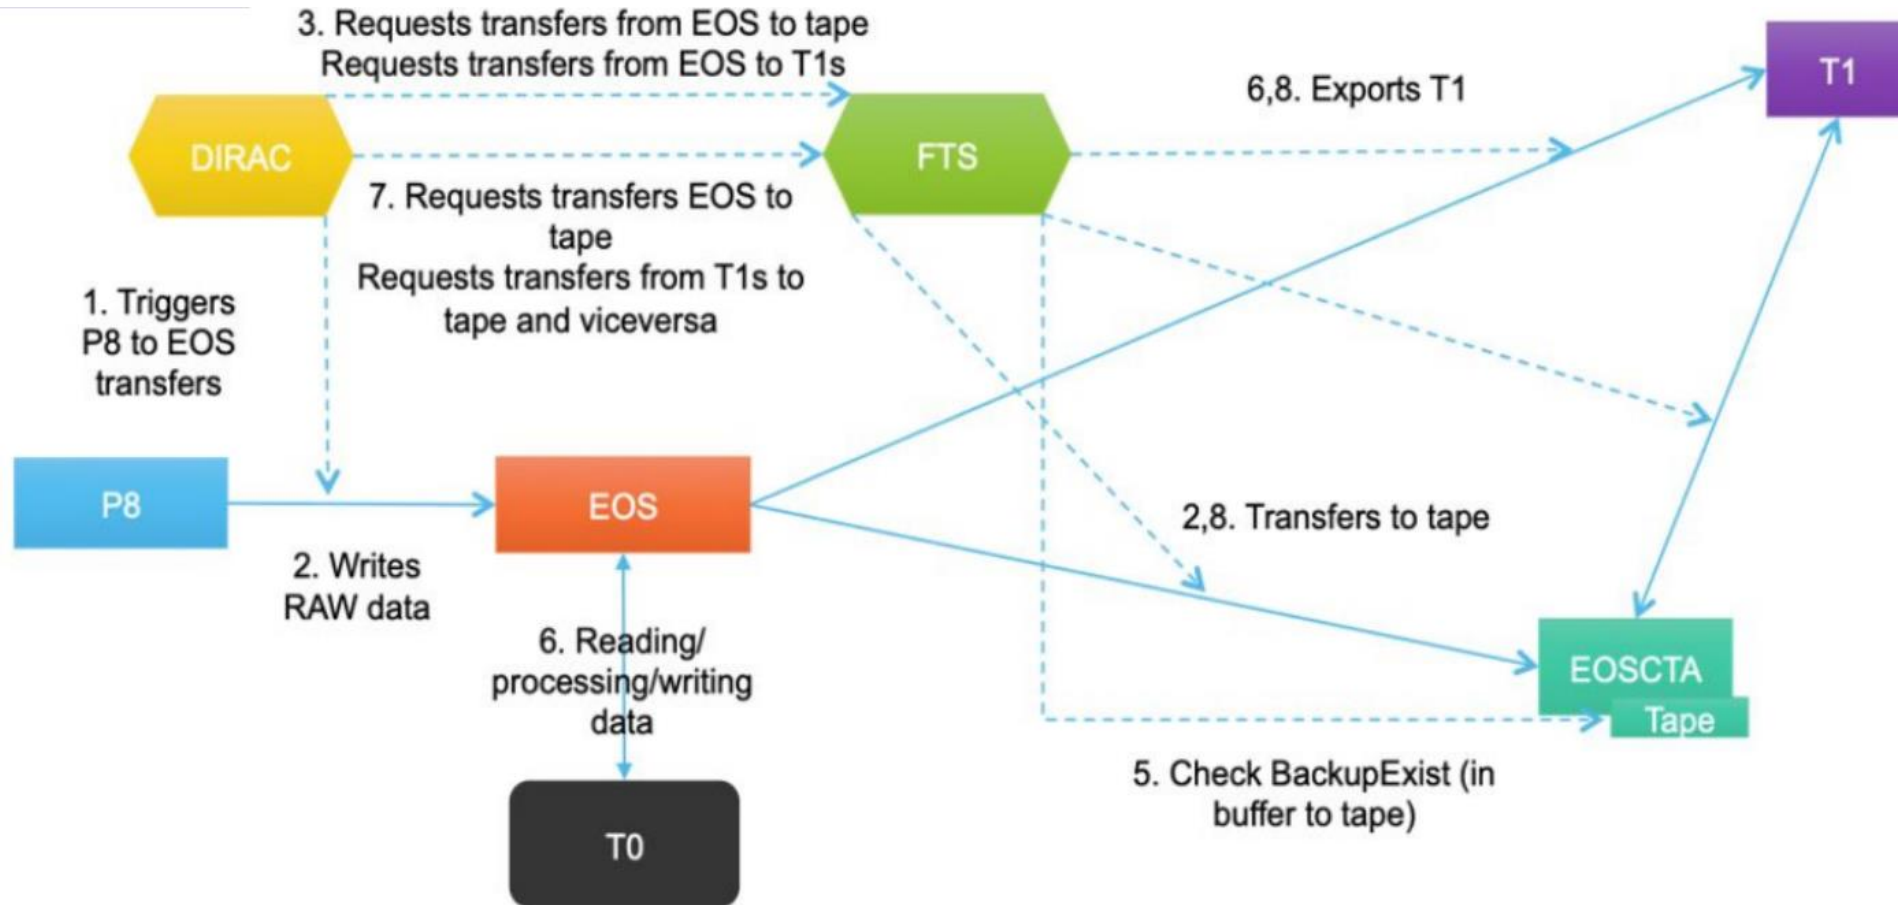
3. Requests transfers from EOS to tape
Requests transfers from EOS to T1s

T1

6,8. Exports T1

DIRAC

FTS

7. Requests transfers EOS to tape
Requests transfers from T1s to tape and viceversa

1. Triggers P8 to EOS transfers

P8

EOS

2,8. Transfers to tape

2. Writes RAW data

6. Reading/ processing/writing data

EOSCTA

Tape

5. Check BackupExist (in buffer to tape)

T0